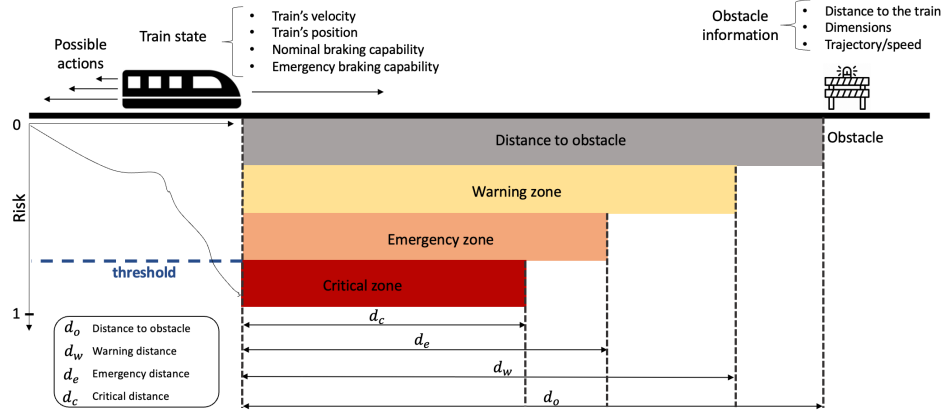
Possible actions

Train state

- Train's velocity
- Train's position
- Nominal braking capability
- Emergency braking capability

Obstacle information

- Distance to the train
- Dimensions
- Trajectory/speed

0

Distance to obstacle

Obstacle

Risk

Warning zone

Emergency zone

threshold

Critical zone

1

$d_o$ Distance to obstacle
$d_w$ Warning distance
$d_e$ Emergency distance
$d_c$ Critical distance

$d_c$

$d_e$

$d_w$

$d_o$